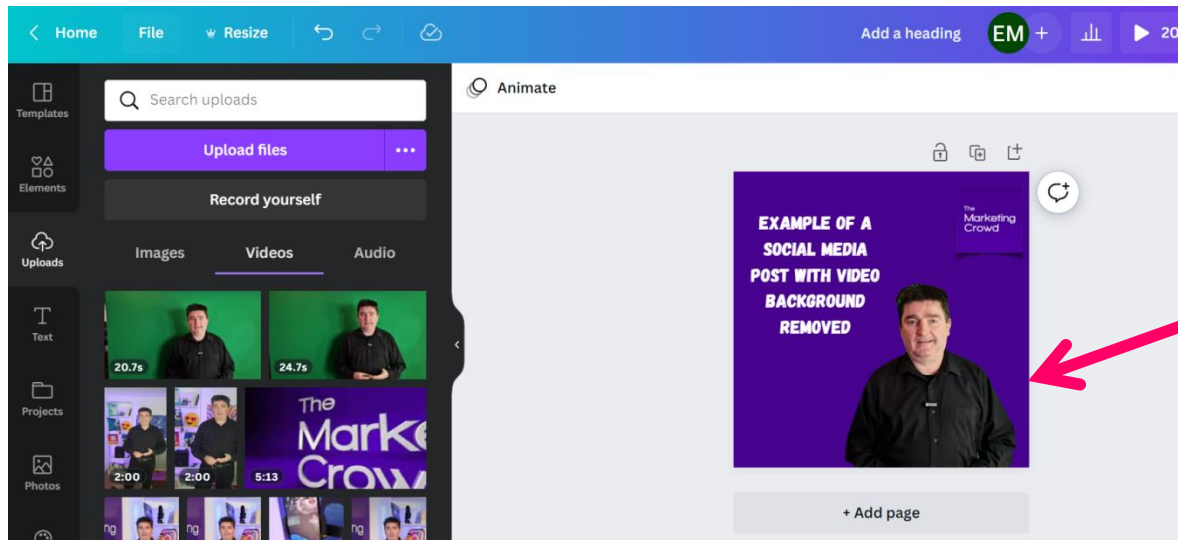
Home File Resize Add a heading EM + 20

Templates
Elements
Uploads
Text
Projects
Photos

Search uploads
Upload files ...
Record yourself
Images Videos Audio

20.7s
24.7s
2:00
2:00
5:13
The Marke Crow

Animate

EXAMPLE OF A SOCIAL MEDIA POST WITH VIDEO BACKGROUND REMOVED

The Marketing Crowd

+ Add page